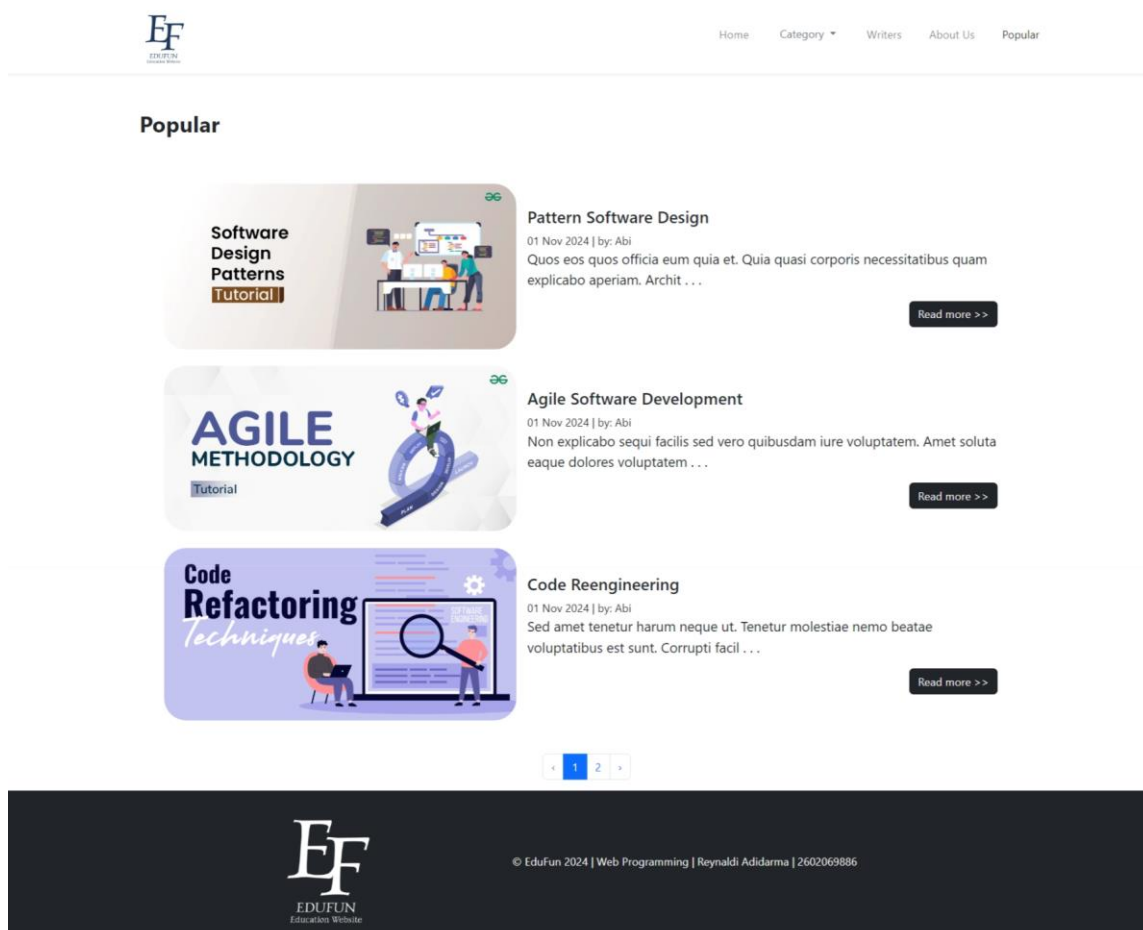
EF
EDUFUN
Education Website

Home Category ▾ Writers About Us Popular

Popular

Software Design Patterns Tutorial

Pattern Software Design
01 Nov 2024 | by: Abi
Quos eos quos officia eum quia et. Quia quasi corporis necessitatibus quam explicabo aperiam. Archit . . .

Read more >>

AGILE METHODOLOGY Tutorial

Agile Software Development
01 Nov 2024 | by: Abi
Non explicabo sequi facilis sed vero quibusdam iure voluptatem. Amet soluta eaque dolores voluptatem . . .

Read more >>

Code Refactoring Techniques

SOFTWARE ENGINEERING

Code Reengineering
01 Nov 2024 | by: Abi
Sed amet tenetur harum neque ut. Tenetur molestiae nemo beatae voluptatibus est sunt. Corrupti facil . . .

Read more >>

‹ 1 2 ›

EF
EDUFUN
Education Website

© EduFun 2024 | Web Programming | Reynaldi Adidarma | 2602069886